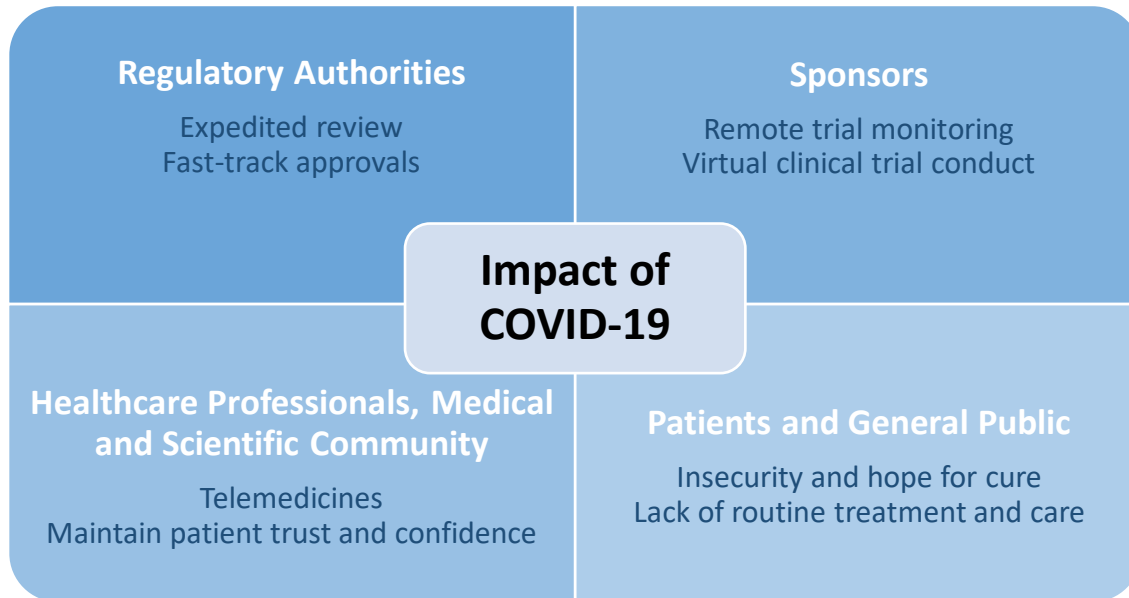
Regulatory Authorities

Expedited review
Fast-track approvals

Sponsors

Remote trial monitoring
Virtual clinical trial conduct

Impact of COVID-19

Healthcare Professionals, Medical and Scientific Community

Telemedicines
Maintain patient trust and confidence

Patients and General Public

Insecurity and hope for cure
Lack of routine treatment and care